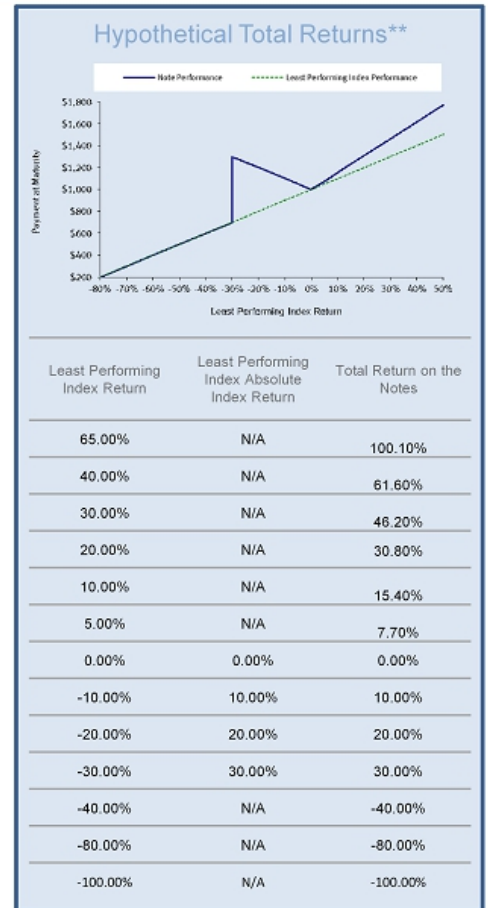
Hypothetical Total Returns**

Note Performance
Least Performing Index Performance

Payment at Maturity

$1,800
$1,600
$1,400
$1,200
$1,000
$800
$600
$400
$200

-80% -70% -60% -50% -40% -30% -20% -10% 0% 10% 20% 30% 40% 50%

Least Performing Index Return

| Least Performing Index Return | Least Performing Index Absolute Index Return | Total Return on the Notes |
|---|---|---|
| 65.00% | N/A | 100.10% |
| 40.00% | N/A | 61.60% |
| 30.00% | N/A | 46.20% |
| 20.00% | N/A | 30.80% |
| 10.00% | N/A | 15.40% |
| 5.00% | N/A | 7.70% |
| 0.00% | 0.00% | 0.00% |
| -10.00% | 10.00% | 10.00% |
| -20.00% | 20.00% | 20.00% |
| -30.00% | 30.00% | 30.00% |
| -40.00% | N/A | -40.00% |
| -80.00% | N/A | -80.00% |
| -100.00% | N/A | -100.00% |